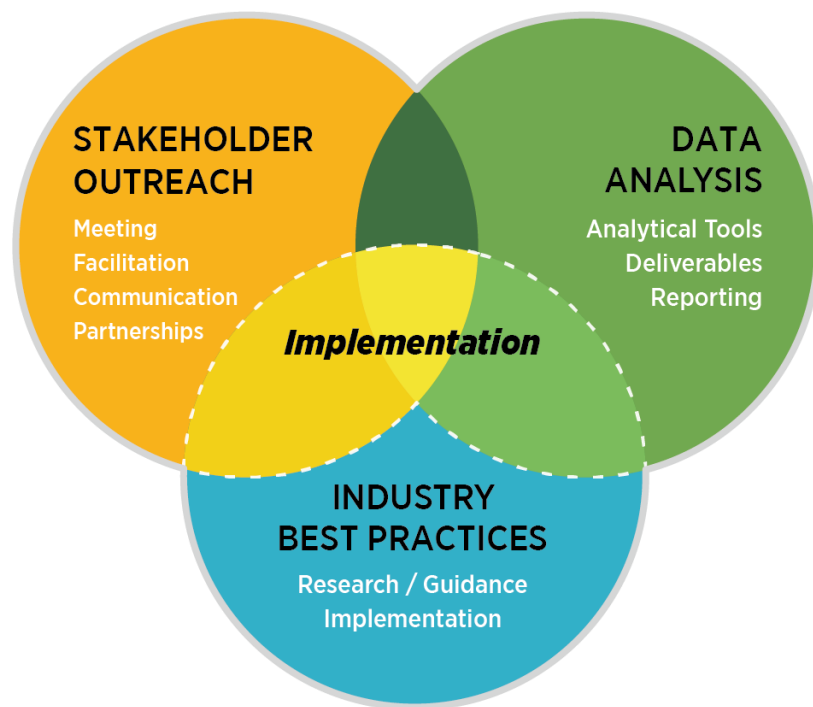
STAKEHOLDER OUTREACH

Meeting
Facilitation
Communication
Partnerships

DATA ANALYSIS

Analytical Tools
Deliverables
Reporting

Implementation

INDUSTRY BEST PRACTICES

Research / Guidance
Implementation